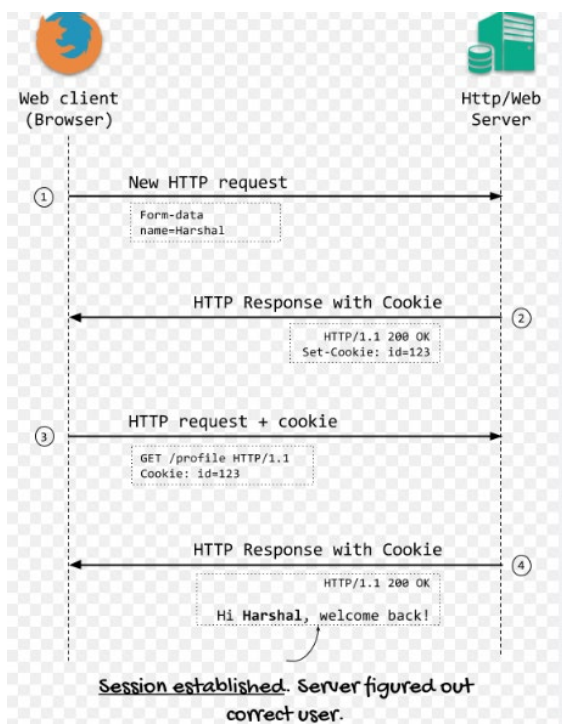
Web client
(Browser)

Http/Web
Server

1

New HTTP request

Form-data
name=Harshal

HTTP Response with Cookie

2

HTTP/1.1 200 OK
Set-Cookie: id=123

3

HTTP request + cookie

GET /profile HTTP/1.1
Cookie: id=123

HTTP Response with Cookie

4

HTTP/1.1 200 OK

Hi Harshal, welcome back!

Session established. Server figured out correct user.